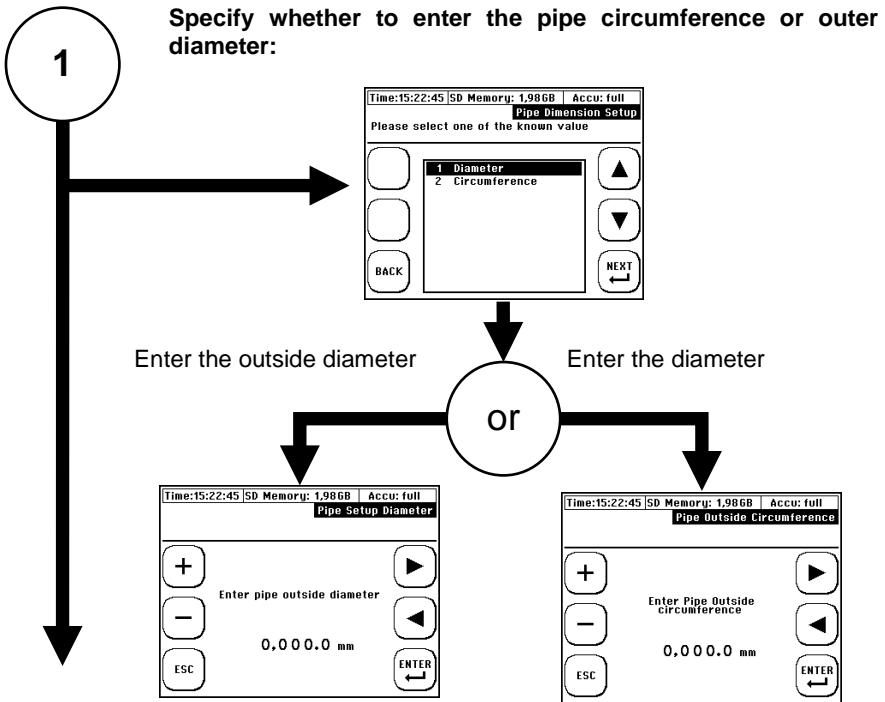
1

**Specify whether to enter the pipe circumference or outer diameter:**

Time:15:22:45 | SD Memory: 1,98GB | Accu: full
Pipe Dimension Setup
Please select one of the known value

1 Diameter
2 Circumference

BACK
NEXT

Enter the outside diameter

or

Enter the diameter

Time:15:22:45 | SD Memory: 1,98GB | Accu: full
Pipe Setup Diameter

+
−
ESC
Enter pipe outside diameter
0,000.0 mm
ENTER

Time:15:22:45 | SD Memory: 1,98GB | Accu: full
Pipe Outside Circumference

+
−
ESC
Enter Pipe Outside circumference
0,000.0 mm
ENTER